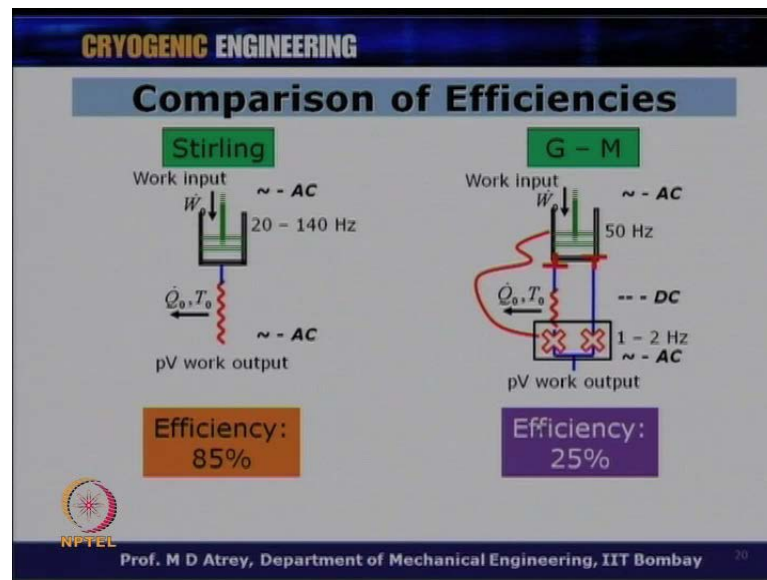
CRYOGENIC ENGINEERING

Comparison of Efficiencies

Stirling

Work input
$\dot{W}_0$
~ - AC
20 – 140 Hz
$\dot{Q}_0, T_0$
~ - AC
pV work output

Efficiency:
85%

G – M

Work input
$\dot{W}_0$
~ - AC
50 Hz
$\dot{Q}_0, T_0$
-- - DC
1 – 2 Hz
~ - AC
pV work output

Efficiency:
25%

NPTEL

Prof. M D Atrey, Department of Mechanical Engineering, IIT Bombay 20